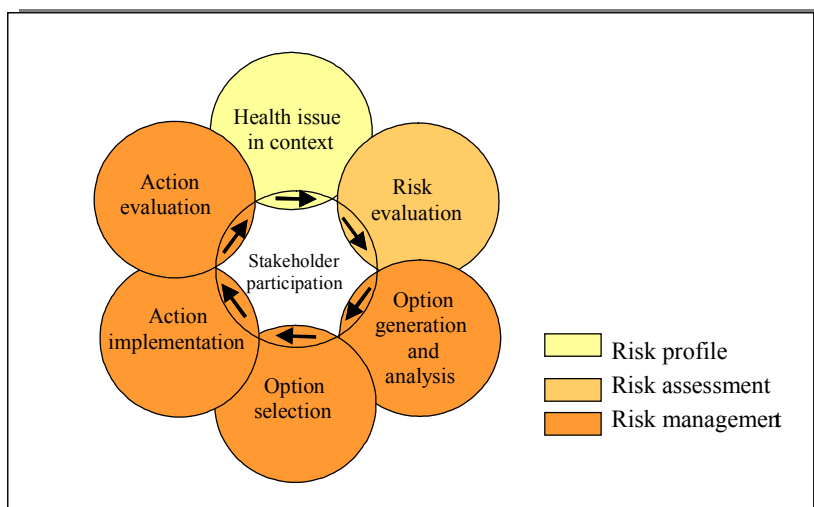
Health issue in context

Risk evaluation

Option generation and analysis

Option selection

Action implementation

Action evaluation

Stakeholder participation

Risk profile

Risk assessment

Risk management